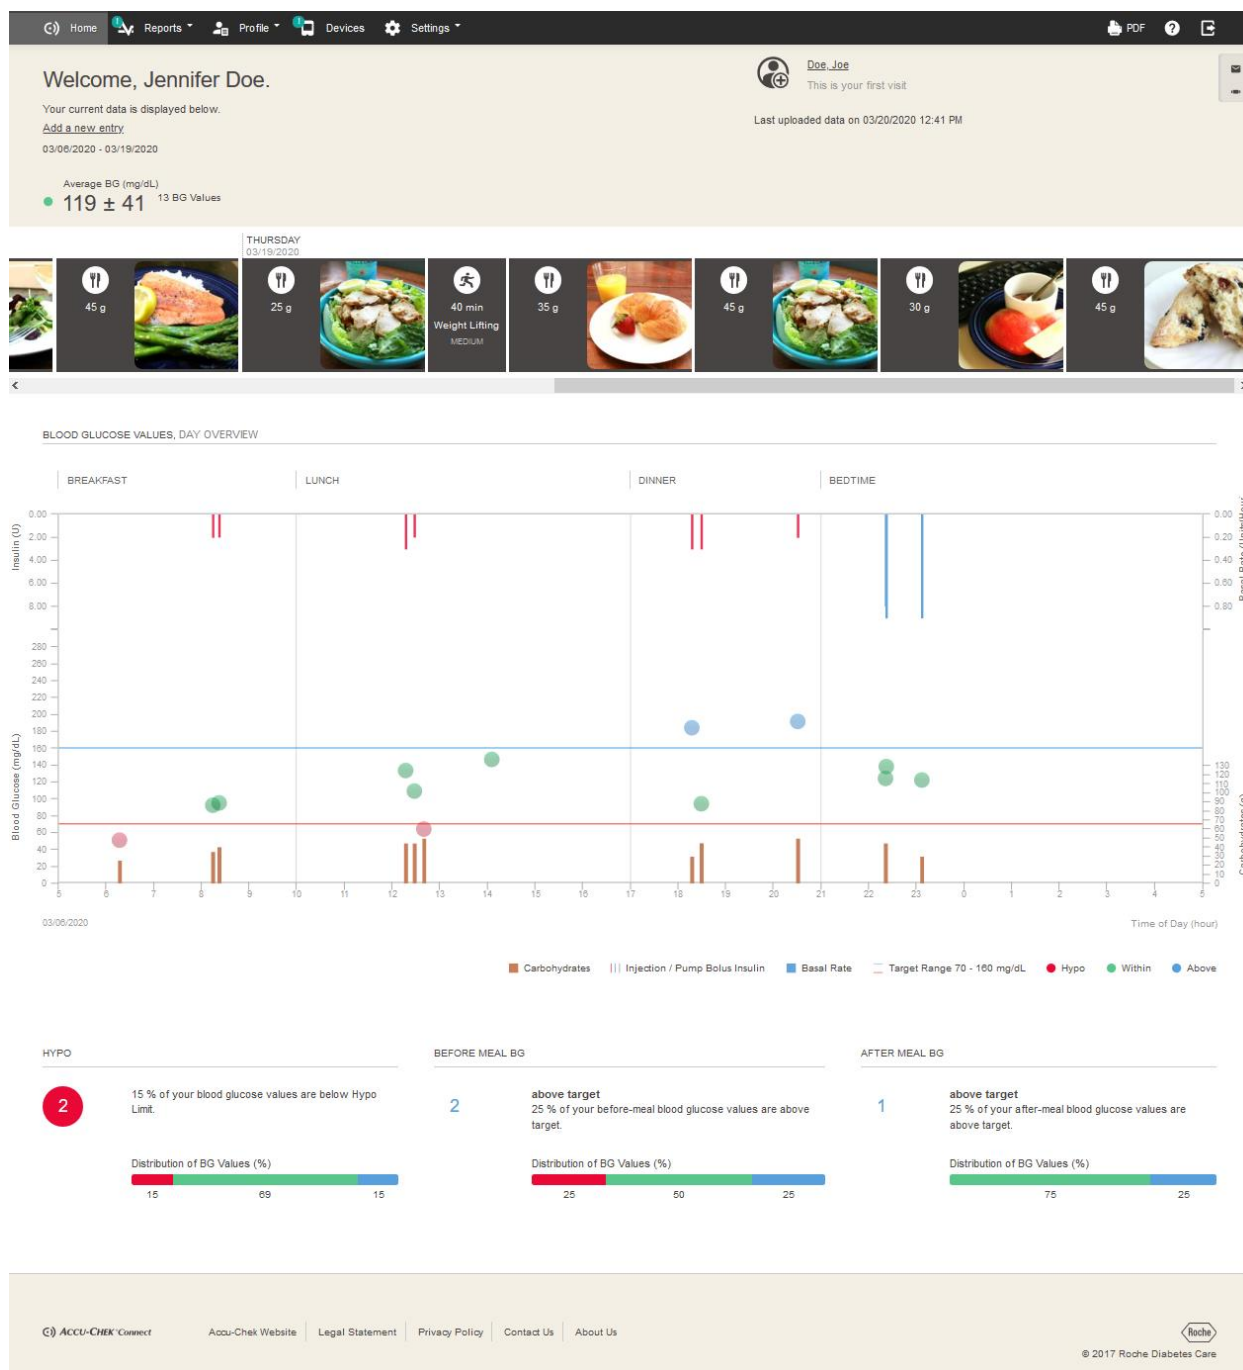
Home Reports Profile Devices Settings PDF

Welcome, Jennifer Doe.

Your current data is displayed below.

Add a new entry

03/06/2020 - 03/19/2020

Average BG (mg/dL)
119 ± 41 13 BG Values

Doe, Joe
This is your first visit

Last uploaded data on 03/20/2020 12:41 PM

THURSDAY
03/19/2020

45 g
25 g
40 min Weight Lifting MEDIUM
35 g
45 g
30 g
45 g

BLOOD GLUCOSE VALUES, DAY OVERVIEW

BREAKFAST LUNCH DINNER BEDTIME

Insulin (U)
0.00 2.00 4.00 6.00 8.00

Blood Glucose (mg/dL)
280 260 240 220 200 180 160 140 120 100 80 60 40 20 0

Basal Rate (Units/Hour)
0.00 0.20 0.40 0.60 0.80

Carbohydrates (g)
130 120 110 100 90 80 70 60 50 40 30 20 10 0

5 6 7 8 9 10 11 12 13 14 15 16 17 18 19 20 21 22 23 0 1 2 3 4 5

03/06/2020

Time of Day (hour)

Carbohydrates | Injection / Pump Bolus Insulin | Basal Rate | Target Range 70 - 160 mg/dL | Hypo | Within | Above

HYPO
2
15 % of your blood glucose values are below Hypo Limit.
Distribution of BG Values (%)
15 69 15

BEFORE MEAL BG
2
above target
25 % of your before-meal blood glucose values are above target.
Distribution of BG Values (%)
25 50 25

AFTER MEAL BG
1
above target
25 % of your after-meal blood glucose values are above target.
Distribution of BG Values (%)
75 25

ACCU-CHEK Connect Accu-Chek Website | Legal Statement | Privacy Policy | Contact Us | About Us

Roche
© 2017 Roche Diabetes Care